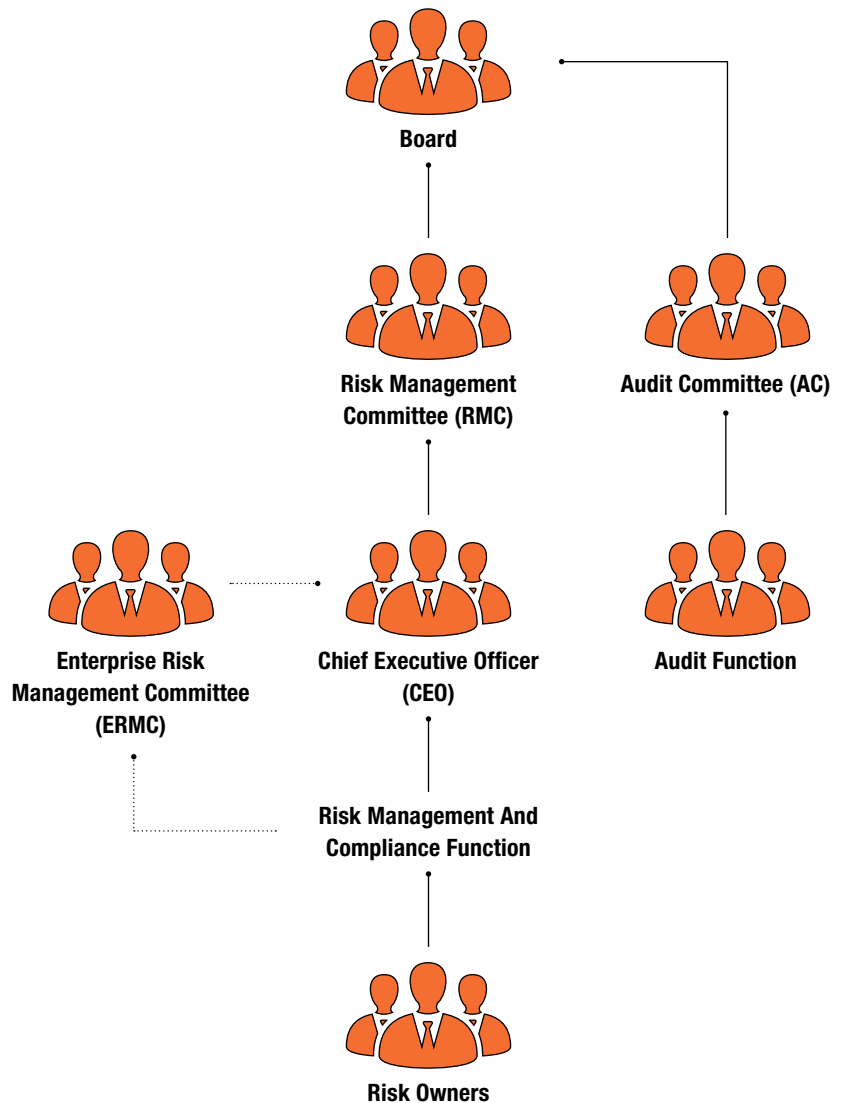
Board

Risk Management Committee (RMC)

Audit Committee (AC)

Enterprise Risk Management Committee (ERMC)

Chief Executive Officer (CEO)

Audit Function

Risk Management And Compliance Function

Risk Owners